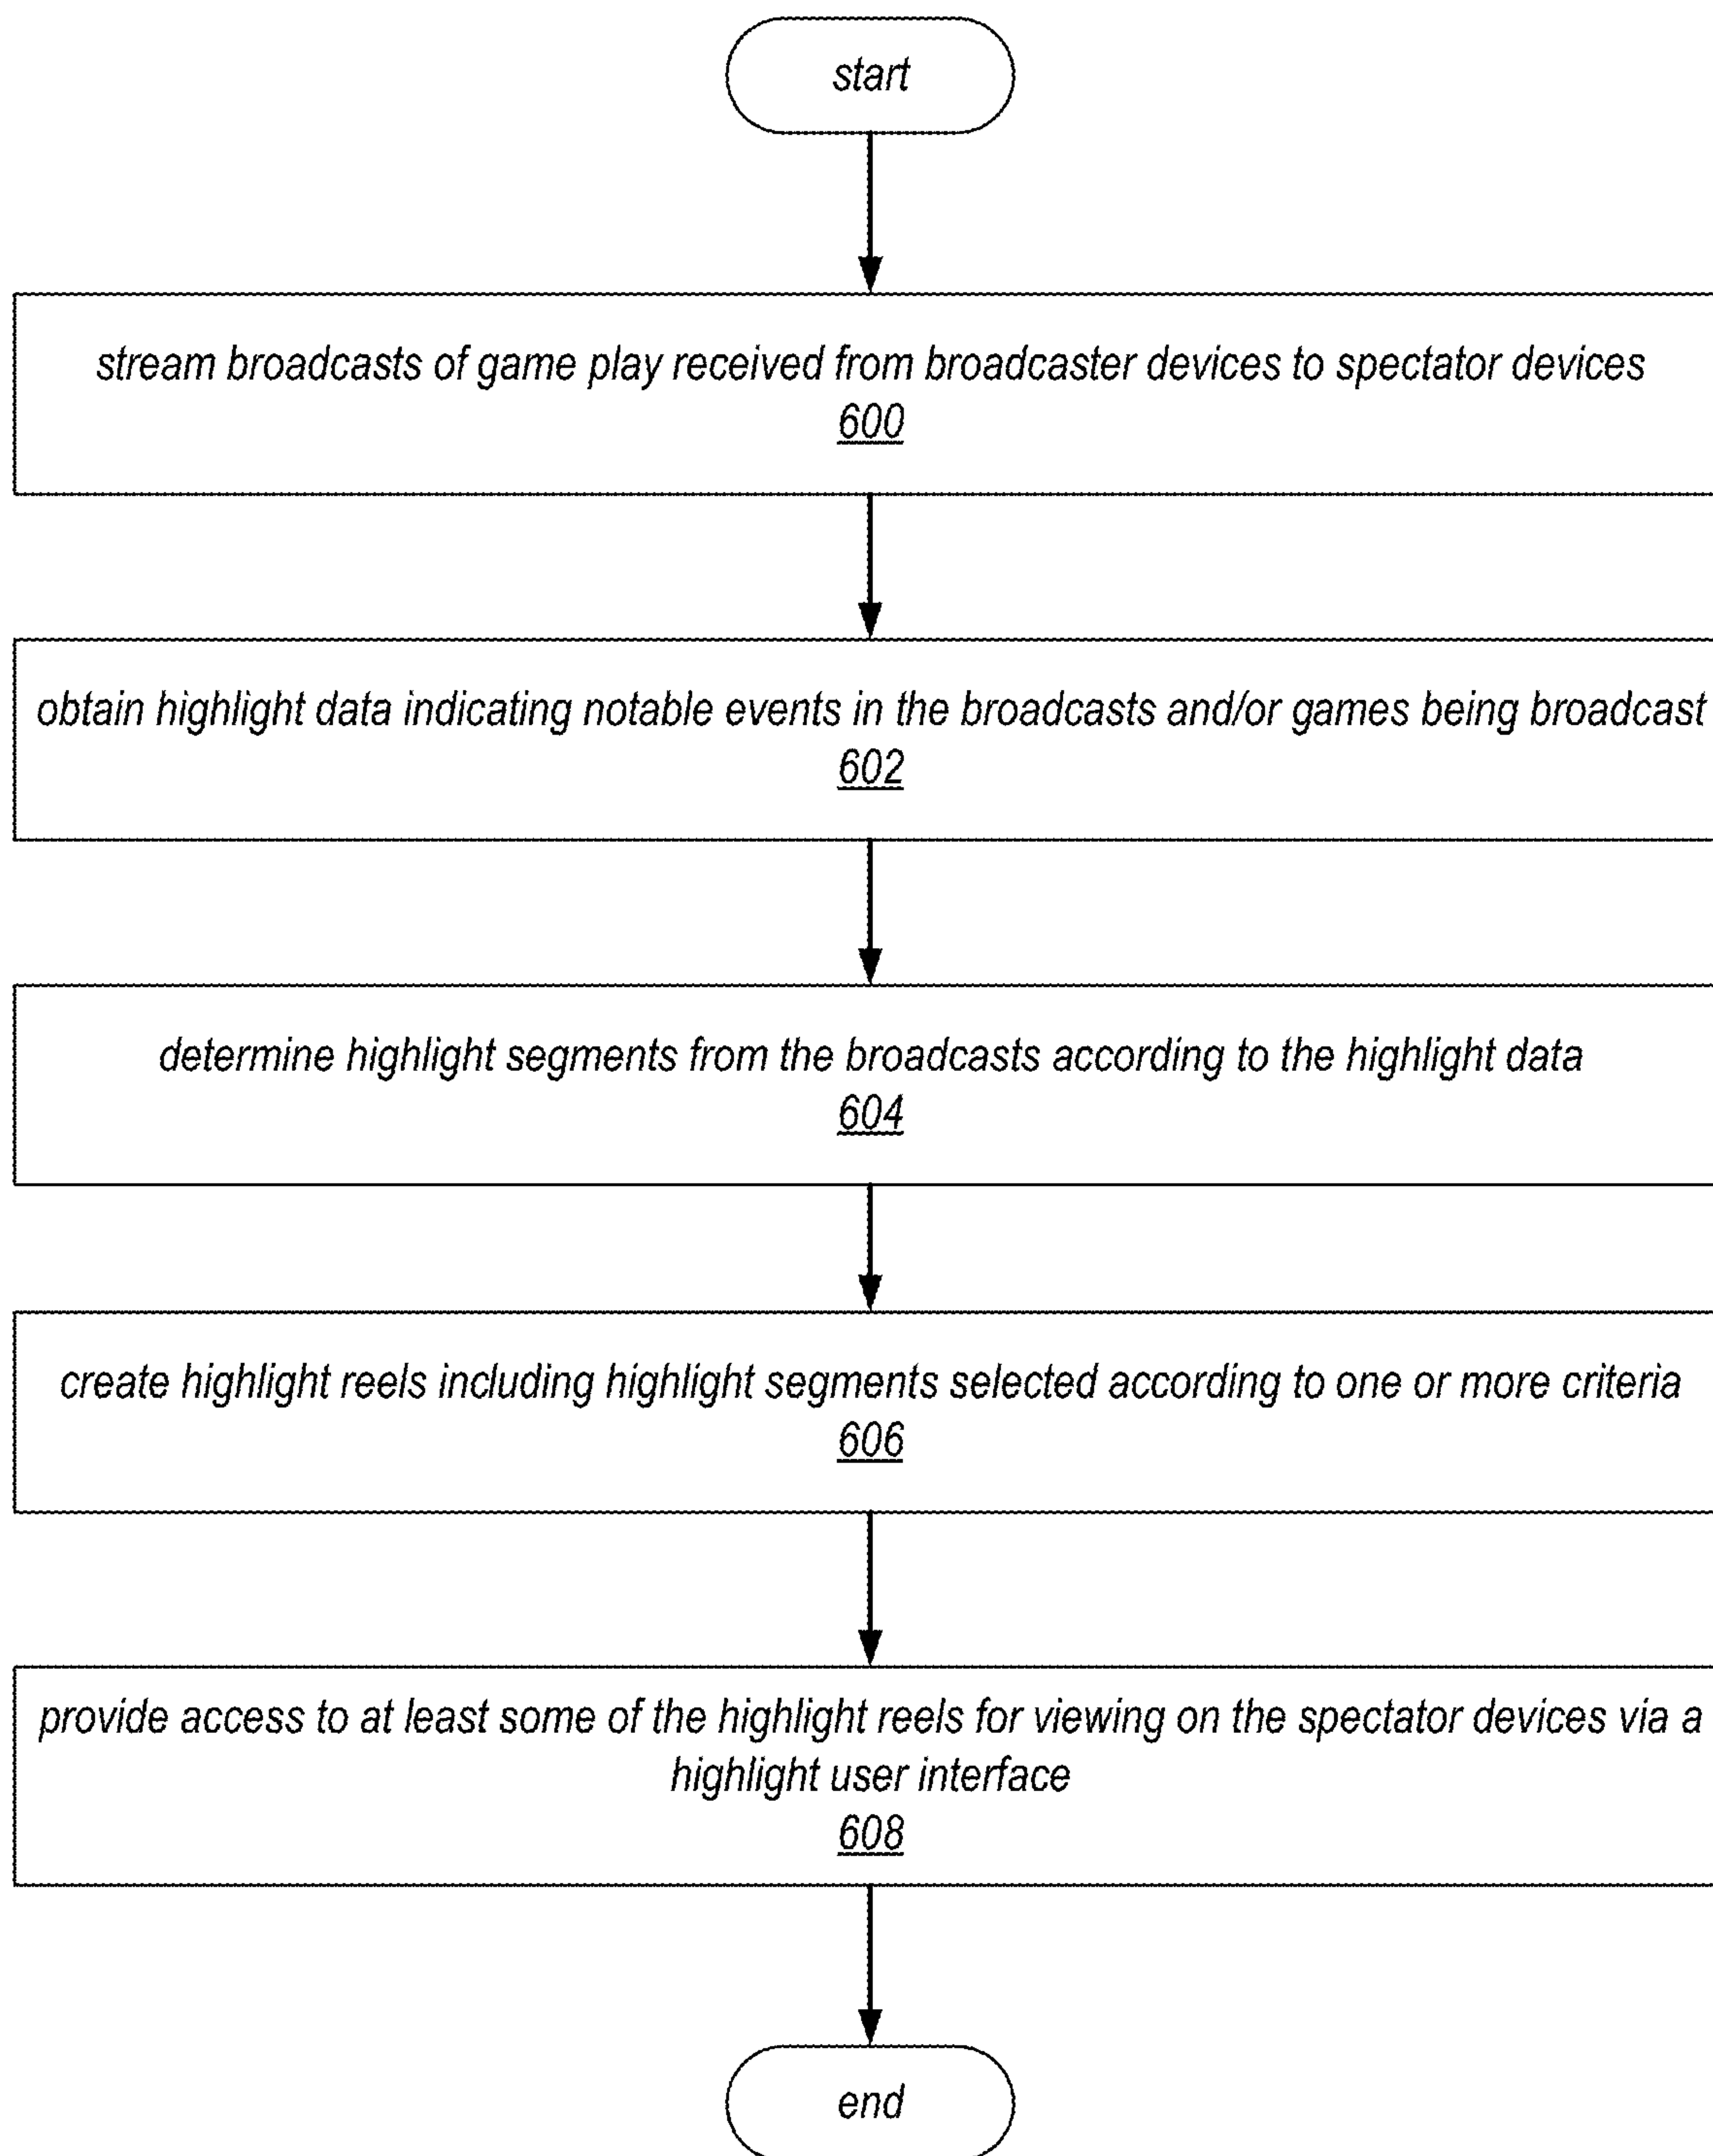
start

stream broadcasts of game play received from broadcaster devices to spectator devices
600

obtain highlight data indicating notable events in the broadcasts and/or games being broadcast
602

determine highlight segments from the broadcasts according to the highlight data
604

create highlight reels including highlight segments selected according to one or more criteria
606

provide access to at least some of the highlight reels for viewing on the spectator devices via a highlight user interface
608

end